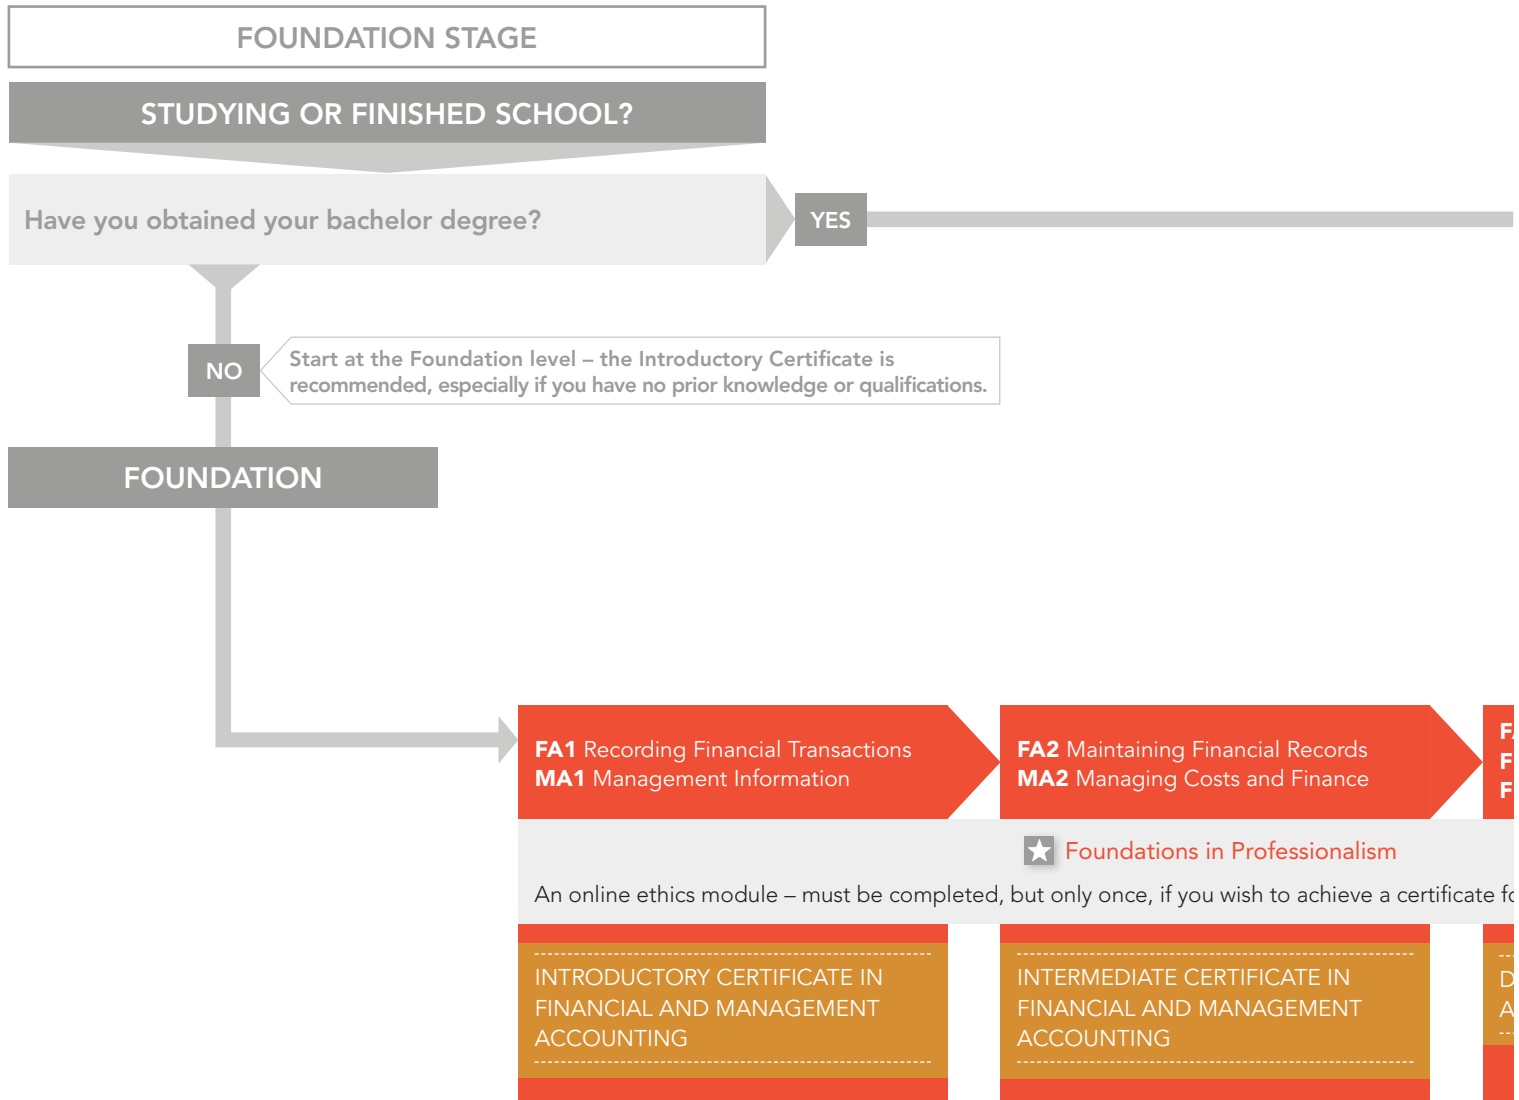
FOUNDATION STAGE

STUDYING OR FINISHED SCHOOL?

Have you obtained your bachelor degree?

YES

NO

Start at the Foundation level – the Introductory Certificate is recommended, especially if you have no prior knowledge or qualifications.

FOUNDATION

**FA1** Recording Financial Transactions
**MA1** Management Information

**FA2** Maintaining Financial Records
**MA2** Managing Costs and Finance

F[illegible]
F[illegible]
F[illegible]

Foundations in Professionalism

An online ethics module – must be completed, but only once, if you wish to achieve a certificate f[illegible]

INTRODUCTORY CERTIFICATE IN FINANCIAL AND MANAGEMENT ACCOUNTING

INTERMEDIATE CERTIFICATE IN FINANCIAL AND MANAGEMENT ACCOUNTING

D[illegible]
A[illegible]